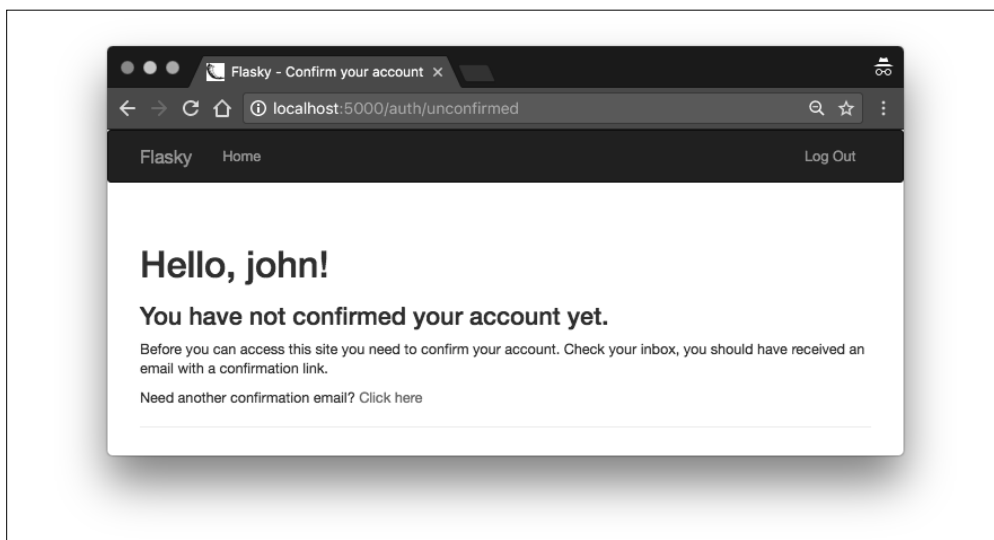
Flasky - Confirm your account ×

localhost:5000/auth/unconfirmed

Flasky Home Log Out

Hello, john!

You have not confirmed your account yet.

Before you can access this site you need to confirm your account. Check your inbox, you should have received an email with a confirmation link.

Need another confirmation email? Click here